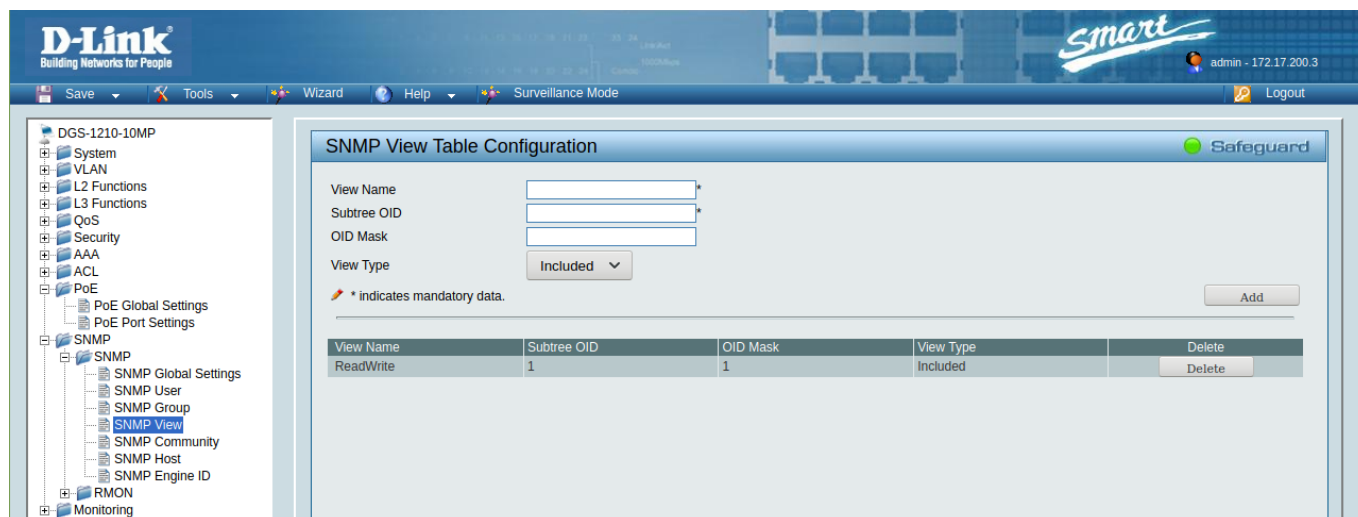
D-Link
Building Networks for People

Smart

admin - 172.17.200.3

Save Tools Wizard Help Surveillance Mode Logout

DGS-1210-10MP
System
VLAN
L2 Functions
L3 Functions
QoS
Security
AAA
ACL
PoE
PoE Global Settings
PoE Port Settings
SNMP
SNMP
SNMP Global Settings
SNMP User
SNMP Group
SNMP View
SNMP Community
SNMP Host
SNMP Engine ID
RMON
Monitoring

SNMP View Table Configuration

Safeguard

View Name *
Subtree OID *
OID Mask
View Type Included

* indicates mandatory data.

Add

| View Name | Subtree OID | OID Mask | View Type | Delete |
|---|---|---|---|---|
| ReadWrite | 1 | 1 | Included | Delete |